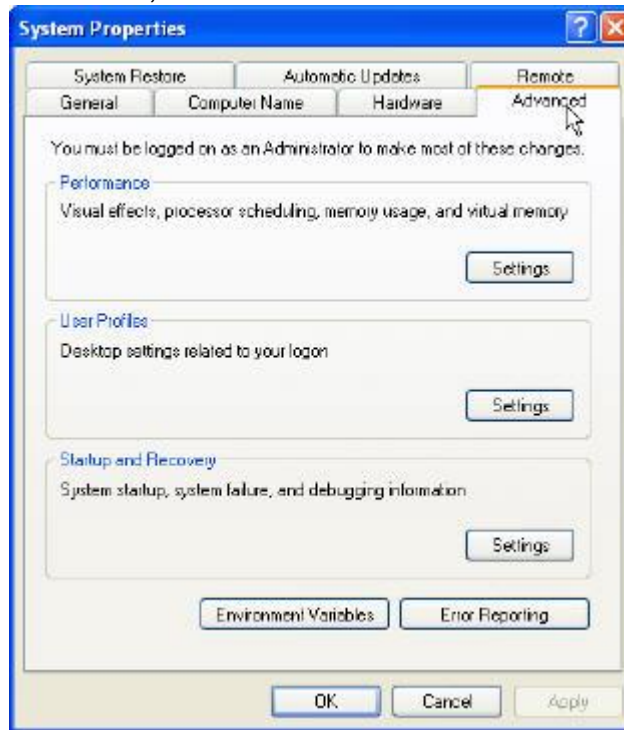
System Properties

System Restore
Automatic Updates
Remote
General
Computer Name
Hardware
Advanced

You must be logged on as an Administrator to make most of these changes.

Performance
Visual effects, processor scheduling, memory usage, and virtual memory
Settings

User Profiles
Desktop settings related to your logon
Settings

Startup and Recovery
System startup, system failure, and debugging information
Settings

Environment Variables
Error Reporting

OK
Cancel
Apply